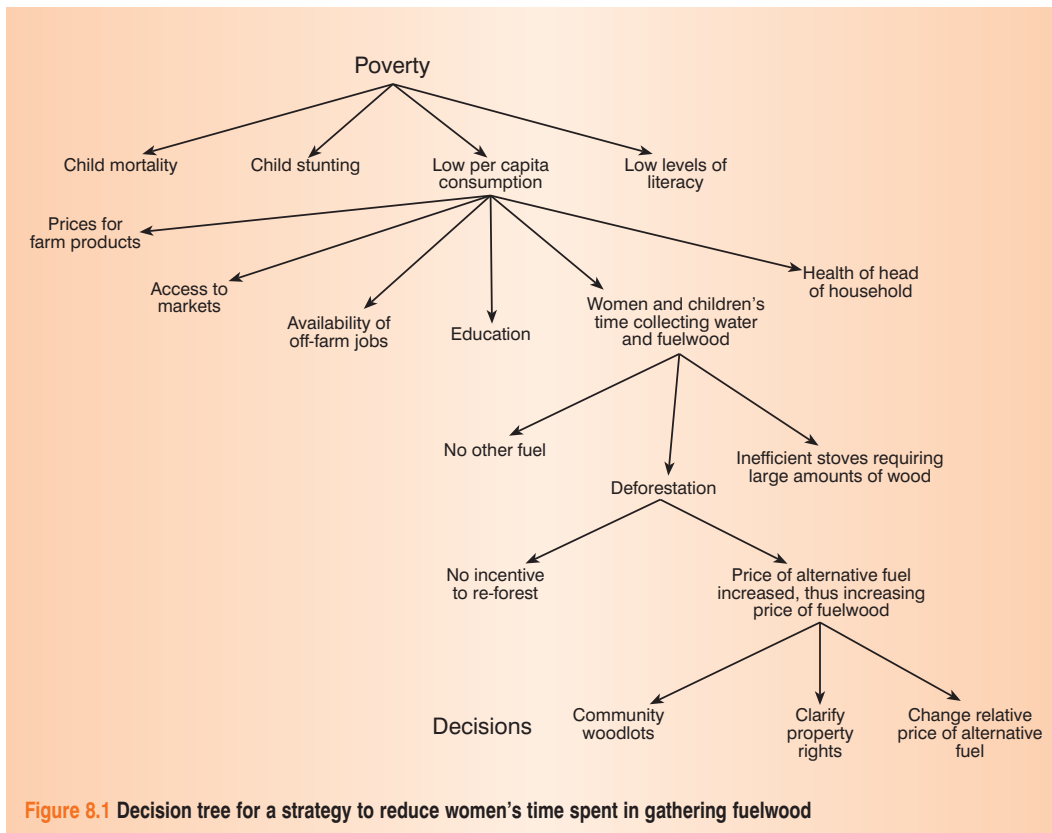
Poverty

Child mortality

Child stunting

Low per capita consumption

Low levels of literacy

Prices for farm products

Access to markets

Availability of off-farm jobs

Education

Women and children's time collecting water and fuelwood

Health of head of household

No other fuel

Deforestation

Inefficient stoves requiring large amounts of wood

No incentive to re-forest

Price of alternative fuel increased, thus increasing price of fuelwood

Decisions

Community woodlots

Clarify property rights

Change relative price of alternative fuel

Figure 8.1 Decision tree for a strategy to reduce women's time spent in gathering fuelwood